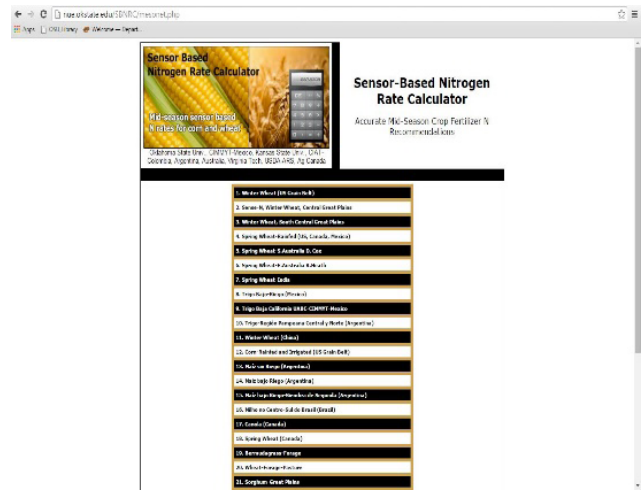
nue.okstate.edu/SBNRC/mesonet.php

Apps OSU Library Welcome — Depart...

Sensor Based Nitrogen Rate Calculator

Mid-season sensor based N rates for corn and wheat

Oklahoma State Univ., CIMMYT-Mexico, Kansas State Univ., ICAT-Colombia, Argentina, Australia, Virginia Tech, USDA-ARS, Ag Canada

Sensor-Based Nitrogen Rate Calculator

Accurate Mid-Season Crop Fertilizer N Recommendations

1. Winter Wheat (US Corn Belt)

2. Sensor-N, Winter Wheat, Central Great Plains

3. Winter Wheat, South Central Great Plains

4. Spring Wheat-Rainfed (US, Canada, Mexico)

5. Spring Wheat-S.Australia S. Cox

6. Spring Wheat-N.Australia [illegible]

7. Spring Wheat-India

8. Trigo Bajo Riego (Mexico)

9. Trigo Baja California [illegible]-CIMMYT-Mexico

10. Trigo-Región Pampeana Central y Norte (Argentina)

11. Winter Wheat (China)

12. Corn- Rainfed and Irrigated (US Grain Belt)

13. Maiz sin Riego (Argentina)

14. Maiz bajo Riego (Argentina)

15. Maiz bajo Riego-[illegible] (Argentina)

16. Milho no Centro-Sul do Brasil (Brasil)

17. Canola (Canada)

18. Spring Wheat (Canada)

19. Bermudagrass Forage

20. Wheat-Forage-Pasture

21. Sorghum Great Plains